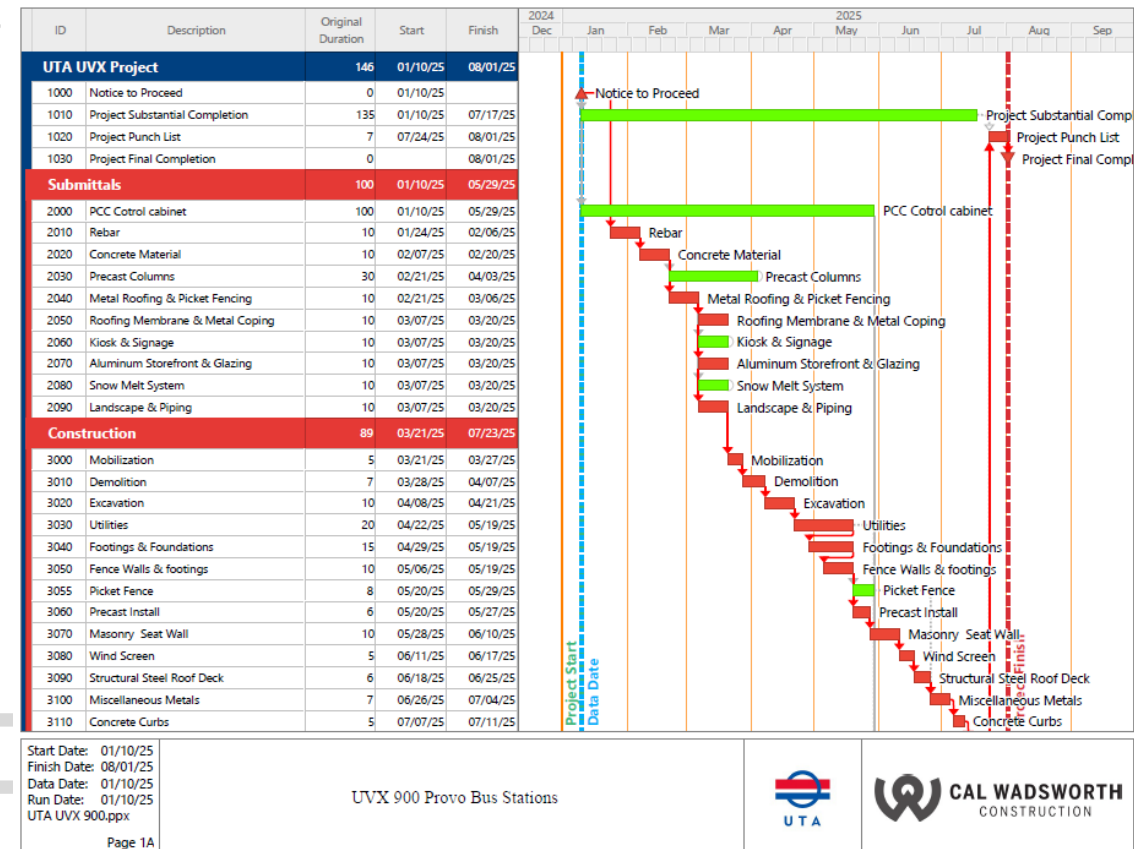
| ID | Description | Original Duration | Start | Finish |
|---|---|---|---|---|
| UTA UVX Project | | 146 | 01/10/25 | 08/01/25 |
| 1000 | Notice to Proceed | 0 | 01/10/25 | |
| 1010 | Project Substantial Completion | 135 | 01/10/25 | 07/17/25 |
| 1020 | Project Punch List | 7 | 07/24/25 | 08/01/25 |
| 1030 | Project Final Completion | 0 | | 08/01/25 |
| Submittals | | 100 | 01/10/25 | 05/29/25 |
| 2000 | PCC Cotrol cabinet | 100 | 01/10/25 | 05/29/25 |
| 2010 | Rebar | 10 | 01/24/25 | 02/06/25 |
| 2020 | Concrete Material | 10 | 02/07/25 | 02/20/25 |
| 2030 | Precast Columns | 30 | 02/21/25 | 04/03/25 |
| 2040 | Metal Roofing & Picket Fencing | 10 | 02/21/25 | 03/06/25 |
| 2050 | Roofing Membrane & Metal Coping | 10 | 03/07/25 | 03/20/25 |
| 2060 | Kiosk & Signage | 10 | 03/07/25 | 03/20/25 |
| 2070 | Aluminum Storefront & Glazing | 10 | 03/07/25 | 03/20/25 |
| 2080 | Snow Melt System | 10 | 03/07/25 | 03/20/25 |
| 2090 | Landscape & Piping | 10 | 03/07/25 | 03/20/25 |
| Construction | | 89 | 03/21/25 | 07/23/25 |
| 3000 | Mobilization | 5 | 03/21/25 | 03/27/25 |
| 3010 | Demolition | 7 | 03/28/25 | 04/07/25 |
| 3020 | Excavation | 10 | 04/08/25 | 04/21/25 |
| 3030 | Utilities | 20 | 04/22/25 | 05/19/25 |
| 3040 | Footings & Foundations | 15 | 04/29/25 | 05/19/25 |
| 3050 | Fence Walls & footings | 10 | 05/06/25 | 05/19/25 |
| 3055 | Picket Fence | 8 | 05/20/25 | 05/29/25 |
| 3060 | Precast Install | 6 | 05/20/25 | 05/27/25 |
| 3070 | Masonry Seat Wall | 10 | 05/28/25 | 06/10/25 |
| 3080 | Wind Screen | 5 | 06/11/25 | 06/17/25 |
| 3090 | Structural Steel Roof Deck | 6 | 06/18/25 | 06/25/25 |
| 3100 | Miscellaneous Metals | 7 | 06/26/25 | 07/04/25 |
| 3110 | Concrete Curbs | 5 | 07/07/25 | 07/11/25 |

2024 2025
Dec Jan Feb Mar Apr May Jun Jul Aug Sep

Notice to Proceed
Project Substantial Comp
Project Punch List
Project Final Compl
PCC Cotrol cabinet
Rebar
Concrete Material
Precast Columns
Metal Roofing & Picket Fencing
Roofing Membrane & Metal Coping
Kiosk & Signage
Aluminum Storefront & Glazing
Snow Melt System
Landscape & Piping
Mobilization
Demolition
Excavation
Utilities
Footings & Foundations
Fence Walls & footings
Picket Fence
Precast Install
Masonry Seat Wall
Wind Screen
Structural Steel Roof Deck
Miscellaneous Metals
Concrete Curbs
Project Start
Data Date
Finish

Start Date: 01/10/25
Finish Date: 08/01/25
Data Date: 01/10/25
Run Date: 01/10/25
UTA UVX 900.ppx

Page 1A

UVX 900 Provo Bus Stations

UTA

CAL WADSWORTH
CONSTRUCTION